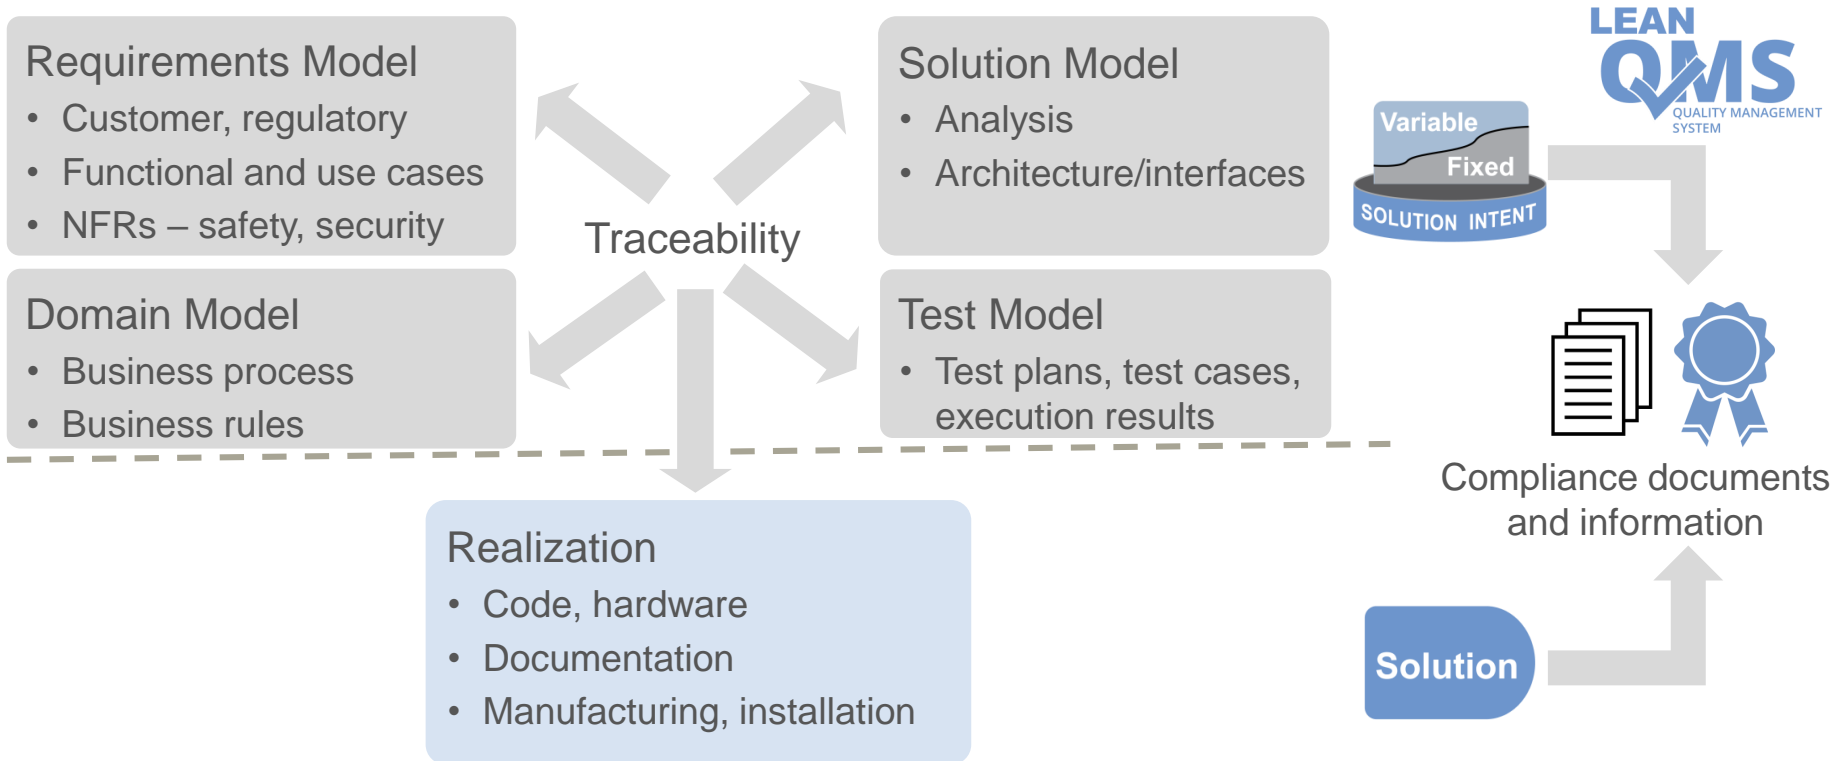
Requirements Model
- Customer, regulatory
- Functional and use cases
- NFRs – safety, security

Domain Model
- Business process
- Business rules

Traceability

Solution Model
- Analysis
- Architecture/interfaces

Test Model
- Test plans, test cases, execution results

LEAN QMS QUALITY MANAGEMENT SYSTEM

Variable
Fixed
SOLUTION INTENT

Compliance documents and information

Solution

Realization
- Code, hardware
- Documentation
- Manufacturing, installation